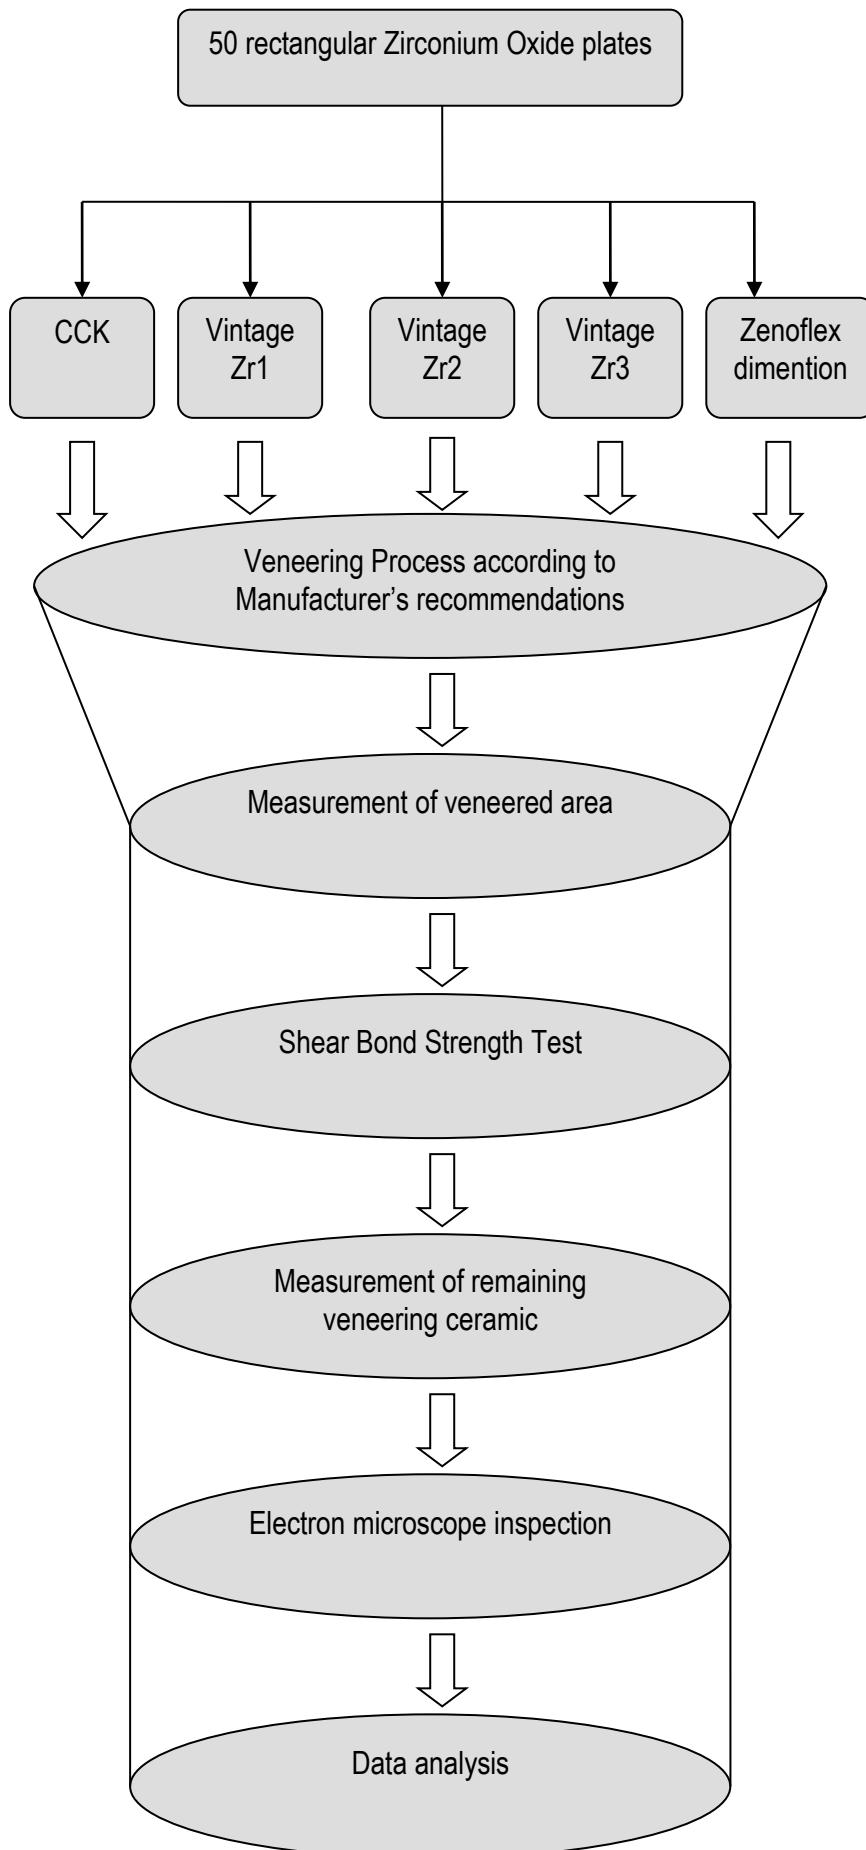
50 rectangular Zirconium Oxide plates

CCK

Vintage Zr1

Vintage Zr2

Vintage Zr3

Zenoflex dimention

Veneering Process according to Manufacturer's recommendations

Measurement of veneered area

Shear Bond Strength Test

Measurement of remaining veneering ceramic

Electron microscope inspection

Data analysis